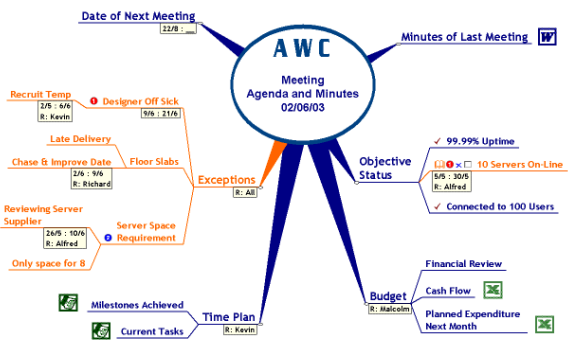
A W C
Meeting
Agenda and Minutes
02/06/03

Date of Next Meeting
22/8 : __

Minutes of Last Meeting

Objective Status
99.99% Uptime
10 Servers On-Line
5/5 : 30/5
R: Alfred
Connected to 100 Users

Budget
R: Malcolm
Financial Review
Cash Flow
Planned Expenditure Next Month

Time Plan
R: Kevin
Milestones Achieved
Current Tasks

Exceptions
R: All
Designer Off Sick
9/6 : 21/6
Recruit Temp
2/5 : 6/6
R: Kevin
Floor Slabs
Late Delivery
Chase & Improve Date
2/6 : 9/6
R: Richard
Server Space Requirement
Reviewing Server Supplier
26/5 : 10/6
R: Alfred
Only space for 8